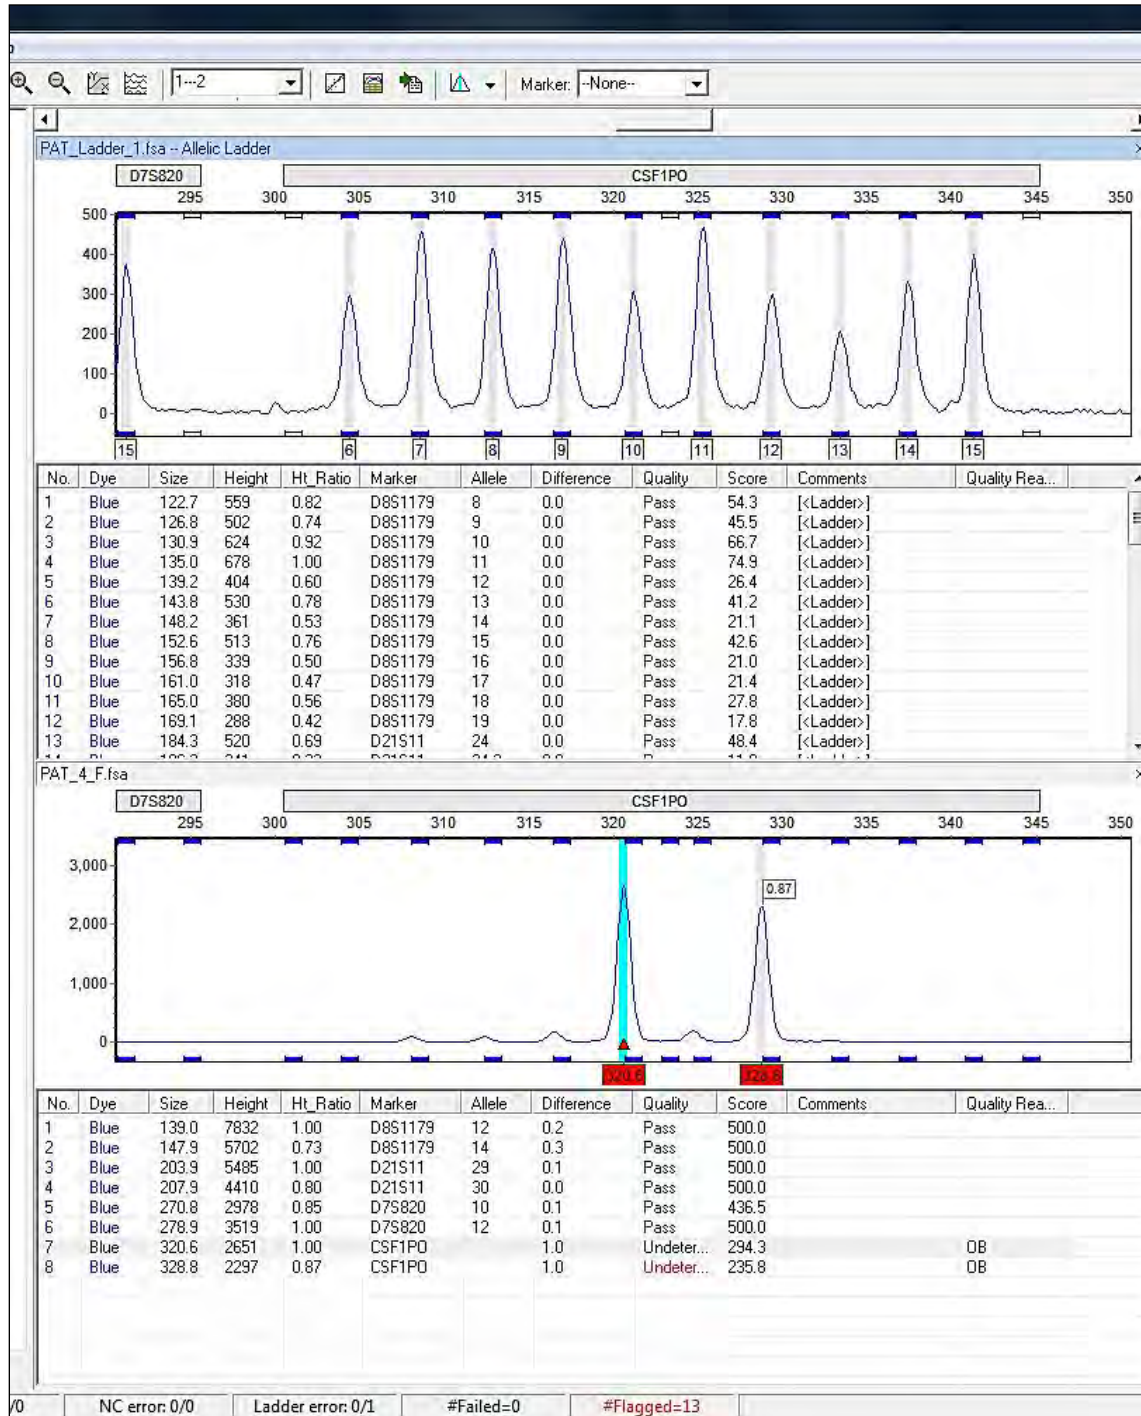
1--2

Marker: --None--

PAT_Ladder_1.fsa -- Allelic Ladder

D7S820 CSF1PO

295 300 305 310 315 320 325 330 335 340 345 350

500
400
300
200
100
0

15 6 7 8 9 10 11 12 13 14 15

| No. | Dye | Size | Height | Ht_Ratio | Marker | Allele | Difference | Quality | Score | Comments | Quality Rea... |
|---|---|---|---|---|---|---|---|---|---|---|---|
| 1 | Blue | 122.7 | 559 | 0.82 | D8S1179 | 8 | 0.0 | Pass | 54.3 | [<Ladder>] | |
| 2 | Blue | 126.8 | 502 | 0.74 | D8S1179 | 9 | 0.0 | Pass | 45.5 | [<Ladder>] | |
| 3 | Blue | 130.9 | 624 | 0.92 | D8S1179 | 10 | 0.0 | Pass | 66.7 | [<Ladder>] | |
| 4 | Blue | 135.0 | 678 | 1.00 | D8S1179 | 11 | 0.0 | Pass | 74.9 | [<Ladder>] | |
| 5 | Blue | 139.2 | 404 | 0.60 | D8S1179 | 12 | 0.0 | Pass | 26.4 | [<Ladder>] | |
| 6 | Blue | 143.8 | 530 | 0.78 | D8S1179 | 13 | 0.0 | Pass | 41.2 | [<Ladder>] | |
| 7 | Blue | 148.2 | 361 | 0.53 | D8S1179 | 14 | 0.0 | Pass | 21.1 | [<Ladder>] | |
| 8 | Blue | 152.6 | 513 | 0.76 | D8S1179 | 15 | 0.0 | Pass | 42.6 | [<Ladder>] | |
| 9 | Blue | 156.8 | 339 | 0.50 | D8S1179 | 16 | 0.0 | Pass | 21.0 | [<Ladder>] | |
| 10 | Blue | 161.0 | 318 | 0.47 | D8S1179 | 17 | 0.0 | Pass | 21.4 | [<Ladder>] | |
| 11 | Blue | 165.0 | 380 | 0.56 | D8S1179 | 18 | 0.0 | Pass | 27.8 | [<Ladder>] | |
| 12 | Blue | 169.1 | 288 | 0.42 | D8S1179 | 19 | 0.0 | Pass | 17.8 | [<Ladder>] | |
| 13 | Blue | 184.3 | 520 | 0.69 | D21S11 | 24 | 0.0 | Pass | 48.4 | [<Ladder>] | |

PAT_4_F.fsa

D7S820 CSF1PO

295 300 305 310 315 320 325 330 335 340 345 350

3,000
2,000
1,000
0

0.87

320.6 328.8

| No. | Dye | Size | Height | Ht_Ratio | Marker | Allele | Difference | Quality | Score | Comments | Quality Rea... |
|---|---|---|---|---|---|---|---|---|---|---|---|
| 1 | Blue | 139.0 | 7832 | 1.00 | D8S1179 | 12 | 0.2 | Pass | 500.0 | | |
| 2 | Blue | 147.9 | 5702 | 0.73 | D8S1179 | 14 | 0.3 | Pass | 500.0 | | |
| 3 | Blue | 203.9 | 5485 | 1.00 | D21S11 | 29 | 0.1 | Pass | 500.0 | | |
| 4 | Blue | 207.9 | 4410 | 0.80 | D21S11 | 30 | 0.0 | Pass | 500.0 | | |
| 5 | Blue | 270.8 | 2978 | 0.85 | D7S820 | 10 | 0.1 | Pass | 436.5 | | |
| 6 | Blue | 278.9 | 3519 | 1.00 | D7S820 | 12 | 0.1 | Pass | 500.0 | | |
| 7 | Blue | 320.6 | 2651 | 1.00 | CSF1PO | | 1.0 | Undeter... | 294.3 | | OB |
| 8 | Blue | 328.8 | 2297 | 0.87 | CSF1PO | | 1.0 | Undeter... | 235.8 | | OB |

/0 NC error: 0/0 Ladder error: 0/1 #Failed=0 #Flagged=13